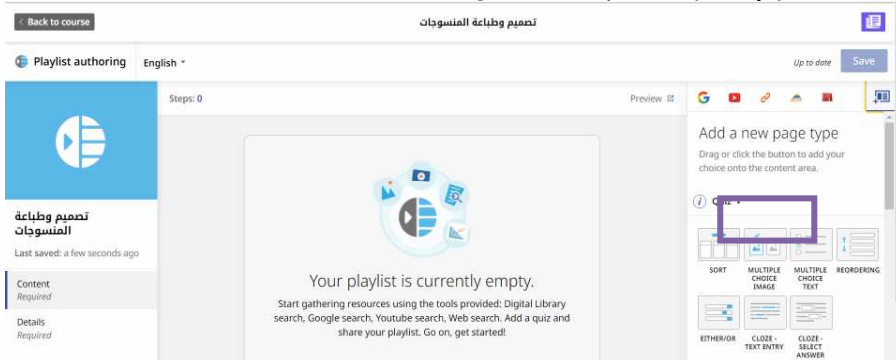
< Back to course

تصميم وطباعة المنسوجات

Playlist authoring

English

Up to date

Save

Steps: 0

Preview

Add a new page type

Drag or click the button to add your choice onto the content area.

Quiz

تصميم وطباعة المنسوجات

Last saved: a few seconds ago

Content
Required

Details
Required

Your playlist is currently empty.

Start gathering resources using the tools provided: Digital Library search, Google search, Youtube search, Web search. Add a quiz and share your playlist. Go on, get started!

SORT

MULTIPLE CHOICE IMAGE

MULTIPLE CHOICE TEXT

REORDERING

EITHER/OR

CLOZE - TEXT ENTRY

CLOZE - SELECT ANSWER